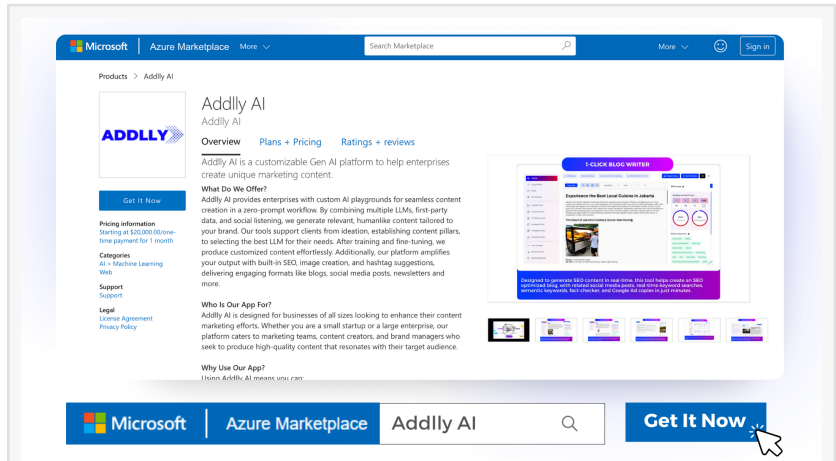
Microsoft | Azure Marketplace More

Search Marketplace

More

Sign in

Products > Addlly AI

ADDLLY

Addlly AI
Addlly AI

Overview Plans + Pricing Ratings + reviews

Addlly AI is a customizable Gen AI platform to help enterprises create unique marketing content.

Get It Now

Pricing information
Starting at $20,000.00/one-time payment for 1 month

Categories
AI + Machine Learning
Web

Support
Support

Legal
License Agreement
Privacy Policy

What Do We Offer?
Addlly AI provides enterprises with custom AI playgrounds for seamless content creation in a zero-prompt workflow. By combining multiple LLMs, first-party data, and social listening, we generate relevant, humanlike content tailored to your brand. Our tools support clients from ideation, establishing content pillars, to selecting the best LLM for their needs. After training and fine-tuning, we produce customized content effortlessly. Additionally, our platform amplifies your output with built-in SEO, image creation, and hashtag suggestions, delivering engaging formats like blogs, social media posts, newsletters and more.

Who Is Our App For?
Addlly AI is designed for businesses of all sizes looking to enhance their content marketing efforts. Whether you are a small startup or a large enterprise, our platform caters to marketing teams, content creators, and brand managers who seek to produce high-quality content that resonates with their target audience.

Why Use Our App?
Using Addlly AI means you can:

1-CLICK BLOG WRITER

Experience the Best Local Cuisine in Jakarta

Designed to generate SEO content in real-time, this tool helps create an SEO optimized blog, with related social media posts, real-time keyword searches, semantic keywords, fact-checker, and Google Ad copies in just minutes.

Microsoft | Azure Marketplace Addlly AI

Get It Now